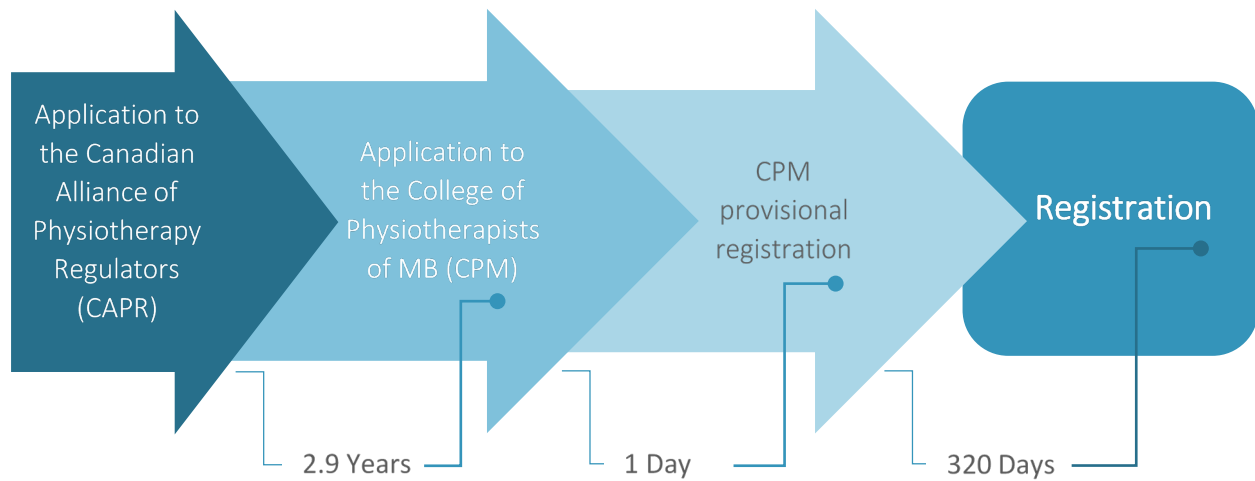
Application to the Canadian Alliance of Physiotherapy Regulators (CAPR)

Application to the College of Physiotherapists of MB (CPM)

CPM provisional registration

Registration

2.9 Years

1 Day

320 Days